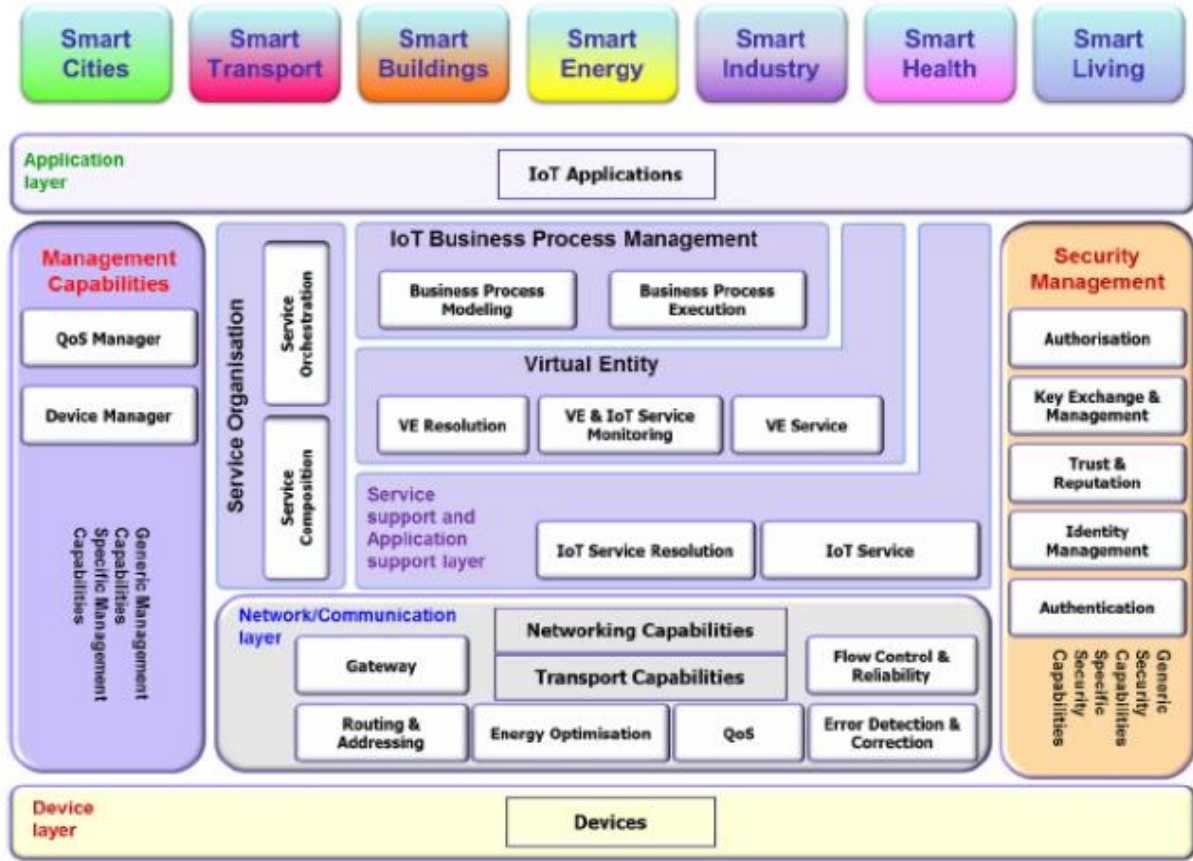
Smart Cities

Smart Transport

Smart Buildings

Smart Energy

Smart Industry

Smart Health

Smart Living

Application layer

IoT Applications

Management Capabilities

QoS Manager

Device Manager

Generic Management Capabilities
Specific Management Capabilities

Service Organisation

Service Orchestration

Service Composition

IoT Business Process Management

Business Process Modeling

Business Process Execution

Virtual Entity

VE Resolution

VE & IoT Service Monitoring

VE Service

Service support and Application support layer

IoT Service Resolution

IoT Service

Security Management

Authorisation

Key Exchange & Management

Trust & Reputation

Identity Management

Authentication

Generic Security Capabilities
Specific Security Capabilities

Network/Communication layer

Gateway

Networking Capabilities

Transport Capabilities

Flow Control & Reliability

Routing & Addressing

Energy Optimisation

QoS

Error Detection & Correction

Device layer

Devices